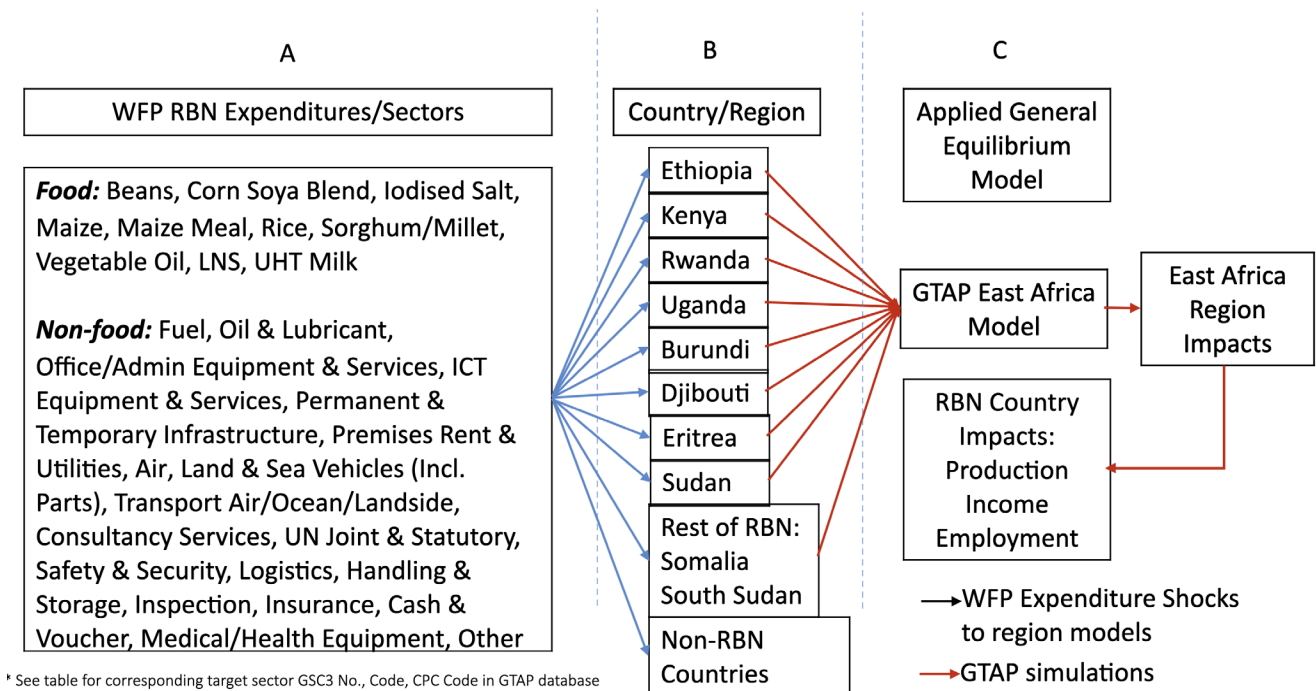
A

WFP RBN Expenditures/Sectors

***Food:*** Beans, Corn Soya Blend, Iodised Salt, Maize, Maize Meal, Rice, Sorghum/Millet, Vegetable Oil, LNS, UHT Milk

***Non-food:*** Fuel, Oil & Lubricant, Office/Admin Equipment & Services, ICT Equipment & Services, Permanent & Temporary Infrastructure, Premises Rent & Utilities, Air, Land & Sea Vehicles (Incl. Parts), Transport Air/Ocean/Landside, Consultancy Services, UN Joint & Statutory, Safety & Security, Logistics, Handling & Storage, Inspection, Insurance, Cash & Voucher, Medical/Health Equipment, Other

B

Country/Region

Ethiopia

Kenya

Rwanda

Uganda

Burundi

Djibouti

Eritrea

Sudan

Rest of RBN: Somalia South Sudan

Non-RBN Countries

C

Applied General Equilibrium Model

GTAP East Africa Model

East Africa Region Impacts

RBN Country Impacts: Production Income Employment

WFP Expenditure Shocks to region models

GTAP simulations

* See table for corresponding target sector GSC3 No., Code, CPC Code in GTAP database